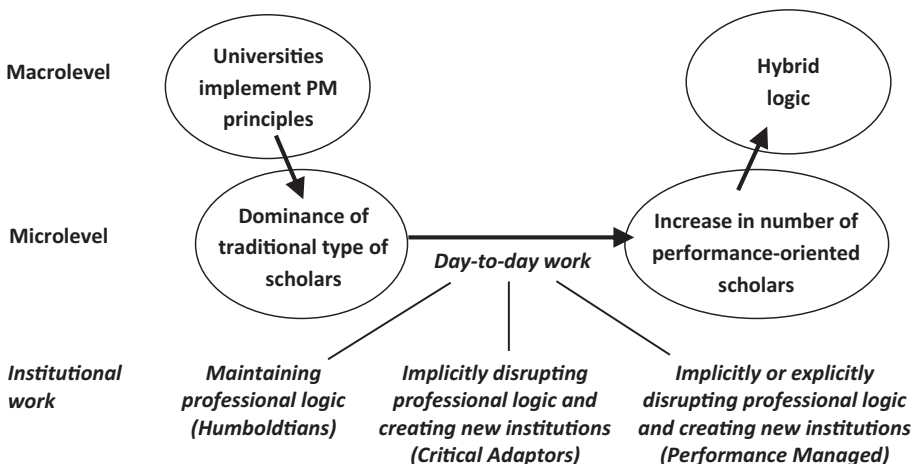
Macrolevel

Universities implement PM principles

Hybrid logic

Microlevel

Dominance of traditional type of scholars

Day-to-day work

Increase in number of performance-oriented scholars

Institutional work

Maintaining professional logic (Humboldtians)

Implicitly disrupting professional logic and creating new institutions (Critical Adaptors)

Implicitly or explicitly disrupting professional logic and creating new institutions (Performance Managed)